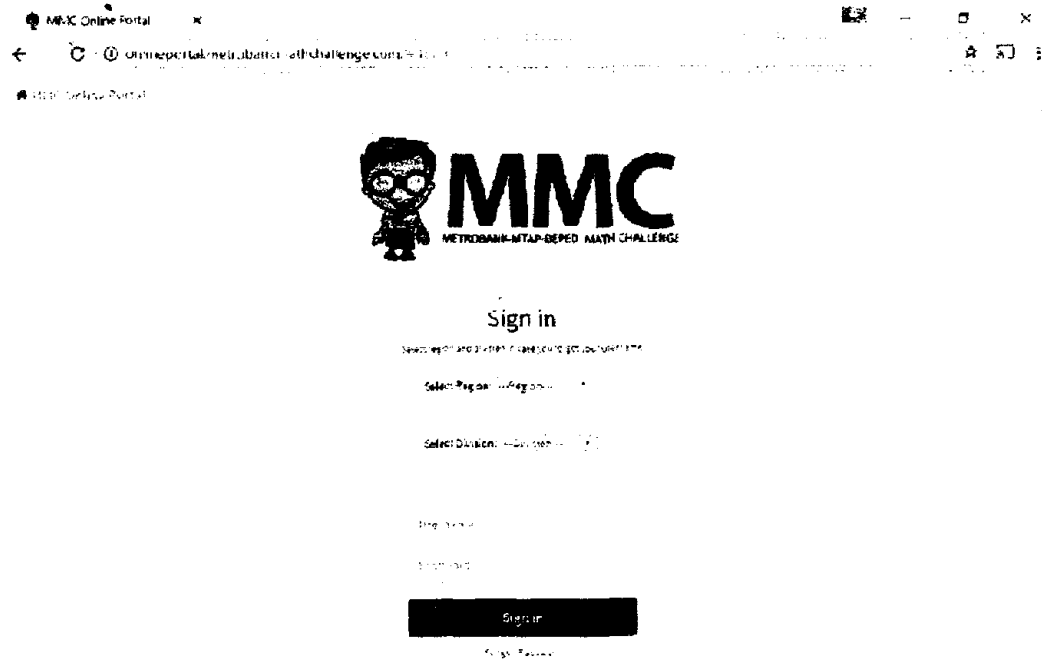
MMC Online Portal ×

onlineportal.metrobankmathchallenge.com/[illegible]

MMC Online Portal

MMC
METROBANK-MTAP-DEPED MATH CHALLENGE

Sign in

Select region and division in case you forgot your username

Select Region: --Region--

Select Division: --Division--

Username

Password

Sign in

Forgot Password